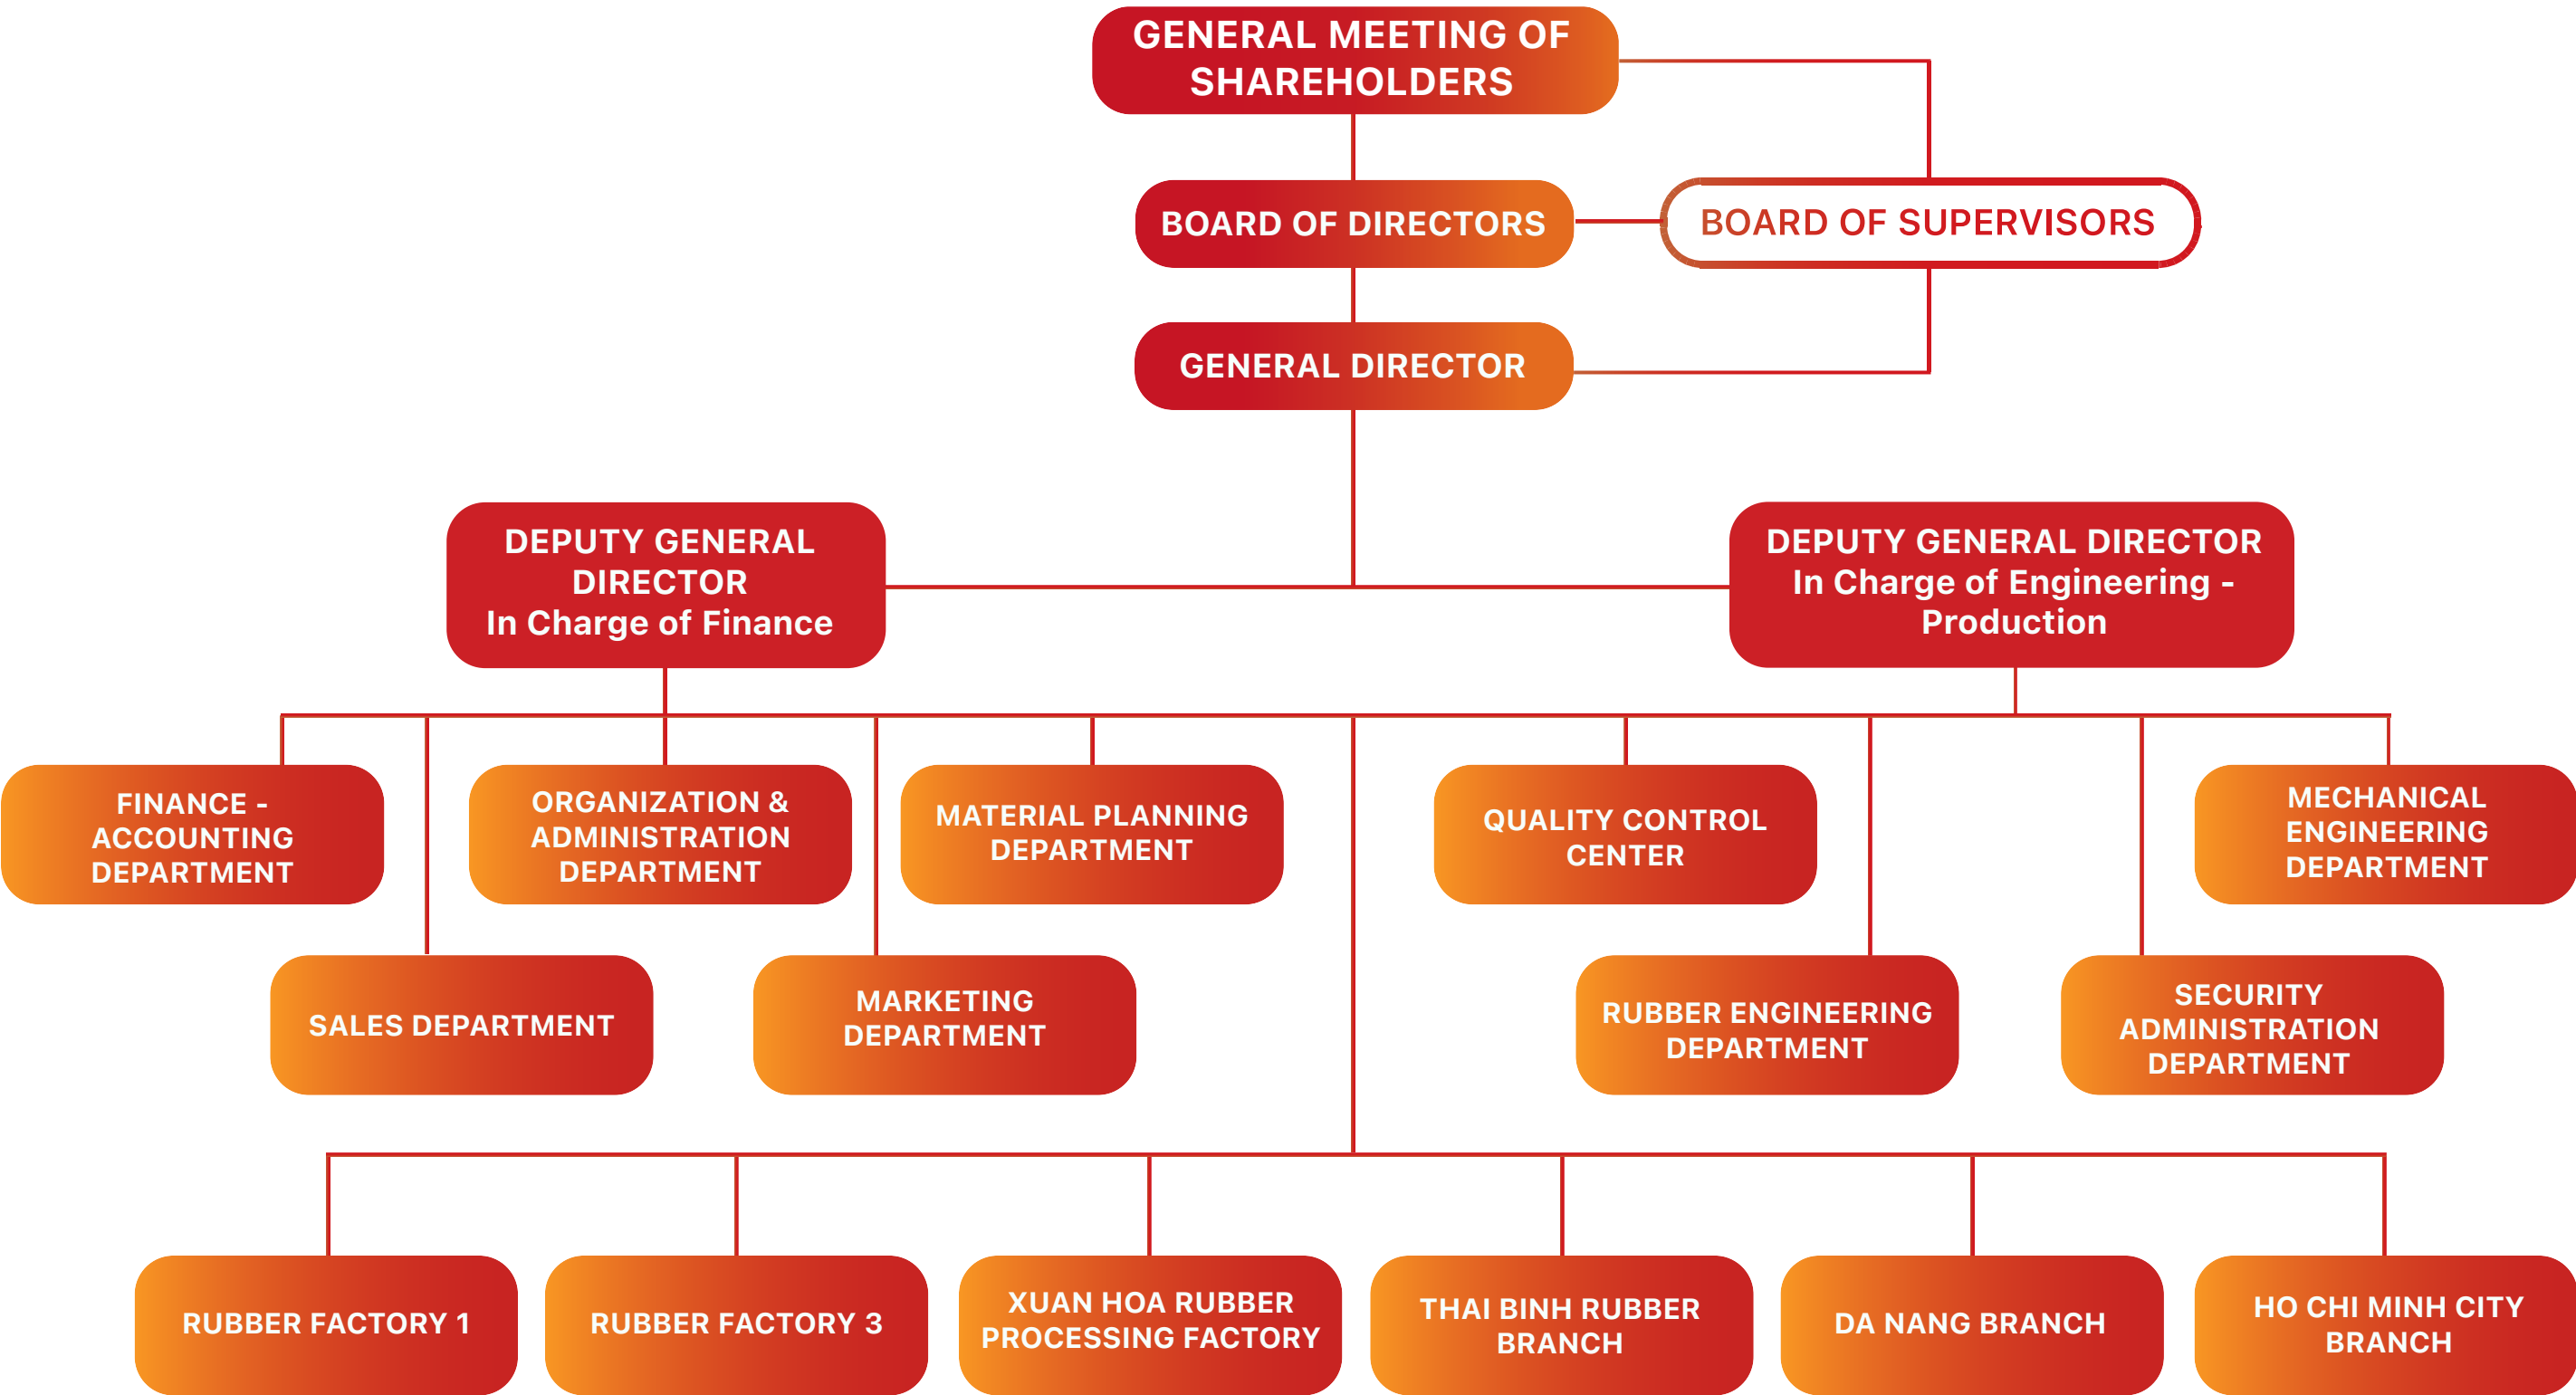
GENERAL MEETING OF SHAREHOLDERS

BOARD OF DIRECTORS

BOARD OF SUPERVISORS

GENERAL DIRECTOR

DEPUTY GENERAL DIRECTOR
In Charge of Finance

DEPUTY GENERAL DIRECTOR
In Charge of Engineering - Production

FINANCE - ACCOUNTING DEPARTMENT

ORGANIZATION & ADMINISTRATION DEPARTMENT

MATERIAL PLANNING DEPARTMENT

QUALITY CONTROL CENTER

MECHANICAL ENGINEERING DEPARTMENT

SALES DEPARTMENT

MARKETING DEPARTMENT

RUBBER ENGINEERING DEPARTMENT

SECURITY ADMINISTRATION DEPARTMENT

RUBBER FACTORY 1

RUBBER FACTORY 3

XUAN HOA RUBBER PROCESSING FACTORY

THAI BINH RUBBER BRANCH

DA NANG BRANCH

HO CHI MINH CITY BRANCH